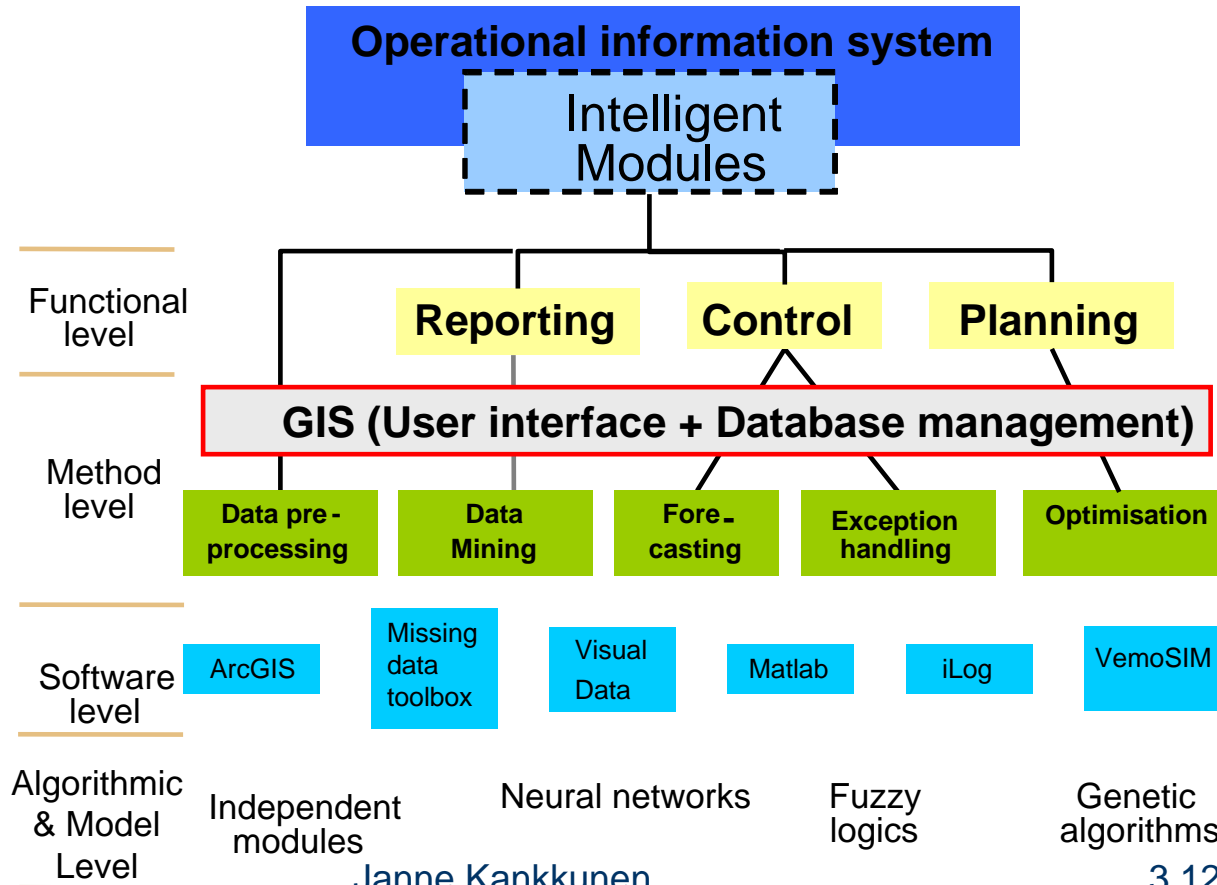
Operational information system

Intelligent Modules

Functional level

Reporting

Control

Planning

GIS (User interface + Database management)

Method level

Data pre-processing

Data Mining

Fore-casting

Exception handling

Optimisation

Software level

ArcGIS

Missing data toolbox

Visual Data

Matlab

iLog

VemoSIM

Algorithmic & Model Level

Independent modules

Neural networks

Fuzzy logics

Genetic algorithms

Janne Kankkunen

3.12